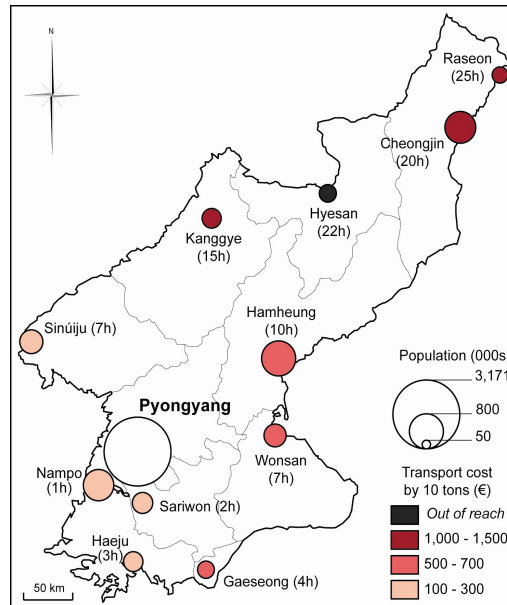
N

Raseon (25h)

Cheongjin (20h)

Hyesan (22h)

Kanggye (15h)

Sinúiju (7h)

Hamheung (10h)

Population (000s

3,171

800

50

Pyongyang

Wonsan (7h)

Nampo (1h)

Sariwon (2h)

Transport cost by 10 tons (€)

Out of reach

1,000 - 1,500

500 - 700

100 - 300

Haeju (3h)

Gaeseong (4h)

50 km